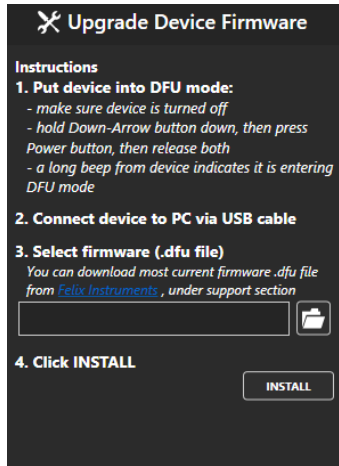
Upgrade Device Firmware

Instructions
1. Put device into DFU mode:
- make sure device is turned off
- hold Down-Arrow button down, then press Power button, then release both
- a long beep from device indicates it is entering DFU mode

2. Connect device to PC via USB cable

3. Select firmware (.dfu file)
You can download most current firmware .dfu file from Felix Instruments , under support section

4. Click INSTALL

INSTALL